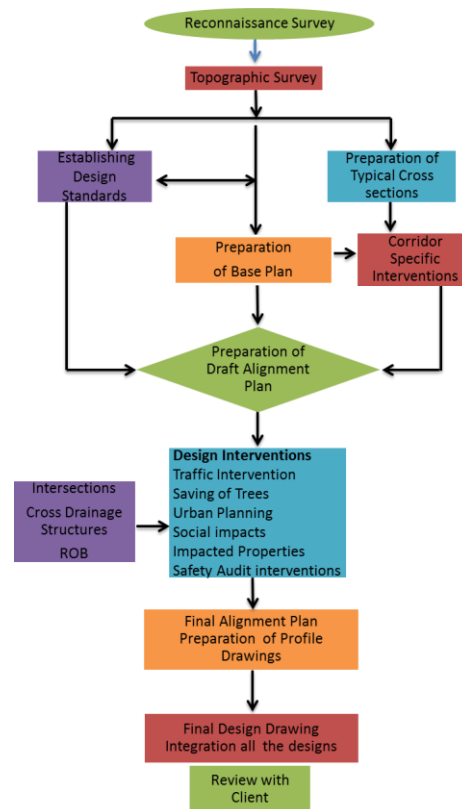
Reconnaissance Survey

Topographic Survey

Establishing Design Standards

Preparation of Typical Cross sections

Preparation of Base Plan

Corridor Specific Interventions

Preparation of Draft Alignment Plan

Intersections
Cross Drainage Structures
ROB

Design Interventions
Traffic Intervention
Saving of Trees
Urban Planning
Social impacts
Impacted Properties
Safety Audit interventions

Final Alignment Plan
Preparation of Profile Drawings

Final Design Drawing
Integration all the designs

Review with Client